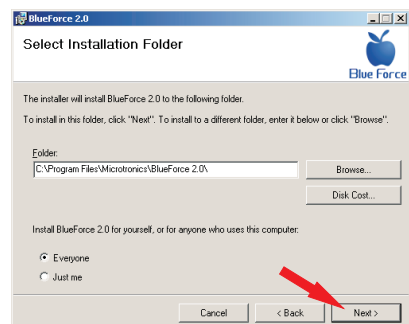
BlueForce 2.0

Select Installation Folder

Blue Force

The installer will install BlueForce 2.0 to the following folder.

To install in this folder, click "Next". To install to a different folder, enter it below or click "Browse".

Folder:

C:\Program Files\Microtronics\BlueForce 2.0\

Browse...

Disk Cost...

Install BlueForce 2.0 for yourself, or for anyone who uses this computer:

Everyone

Just me

Cancel

< Back

Next >